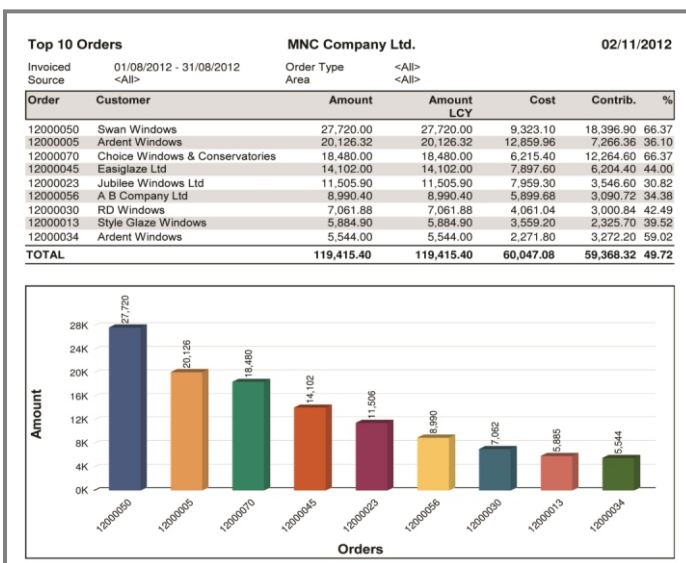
Top 10 Orders MNC Company Ltd. 02/11/2012

Invoiced 01/08/2012 - 31/08/2012 Order Type <All>
Source <All> Area <All>

| Order | Customer | Amount | Amount LCY | Cost | Contrib. | % |
|---|---|---|---|---|---|---|
| 12000050 | Swan Windows | 27,720.00 | 27,720.00 | 9,323.10 | 18,396.90 | 66.37 |
| 12000005 | Ardent Windows | 20,126.32 | 20,126.32 | 12,859.96 | 7,266.36 | 36.10 |
| 12000070 | Choice Windows & Conservatories | 18,480.00 | 18,480.00 | 6,215.40 | 12,264.60 | 66.37 |
| 12000045 | Easiglaze Ltd | 14,102.00 | 14,102.00 | 7,897.60 | 6,204.40 | 44.00 |
| 12000023 | Jubilee Windows Ltd | 11,505.90 | 11,505.90 | 7,959.30 | 3,546.60 | 30.82 |
| 12000056 | A B Company Ltd | 8,990.40 | 8,990.40 | 5,899.68 | 3,090.72 | 34.38 |
| 12000030 | RD Windows | 7,061.88 | 7,061.88 | 4,061.04 | 3,000.84 | 42.49 |
| 12000013 | Style Glaze Windows | 5,884.90 | 5,884.90 | 3,559.20 | 2,325.70 | 39.52 |
| 12000034 | Ardent Windows | 5,544.00 | 5,544.00 | 2,271.80 | 3,272.20 | 59.02 |
| TOTAL | | 119,415.40 | 119,415.40 | 60,047.08 | 59,368.32 | 49.72 |

Amount
28K
24K
20K
16K
12K
8K
4K
0K

27,720
20,126
18,480
14,102
11,506
8,990
7,062
5,885
5,544

12000050
12000005
12000070
12000045
12000023
12000056
12000030
12000013
12000034

Orders